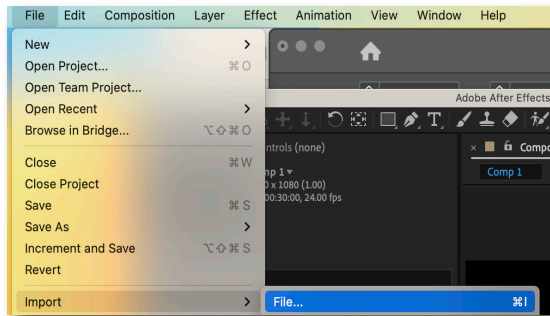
File Edit Composition Layer Effect Animation View Window Help

New >
Open Project... ⌘O
Open Team Project...
Open Recent >
Browse in Bridge... ⌥⇧⌘O
Close ⌘W
Close Project
Save ⌘S
Save As >
Increment and Save ⌥⇧⌘S
Revert
Import >

File... ⌘I

Adobe After Effects

ntrols (none)
np 1 ▾
) x 1080 (1.00)
00:30:00, 24.00 fps

Compo
Comp 1